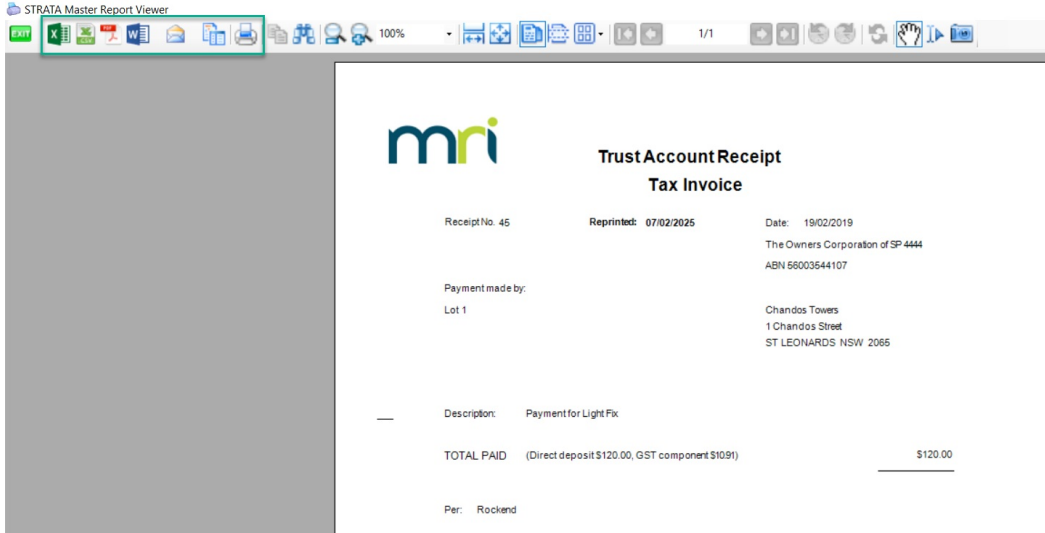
STRATA Master Report Viewer

EXIT

100%

1/1

mri

Trust Account Receipt
Tax Invoice

Receipt No. 45

Reprinted: 07/02/2025

Date: 19/02/2019

The Owners Corporation of SP 4444

ABN 56003544107

Payment made by:

Lot 1

Chandos Towers
1 Chandos Street
ST LEONARDS NSW 2065

Description: Payment for Light Fix

TOTAL PAID (Direct deposit $120.00, GST component $10.91) $120.00

Per: Rockend